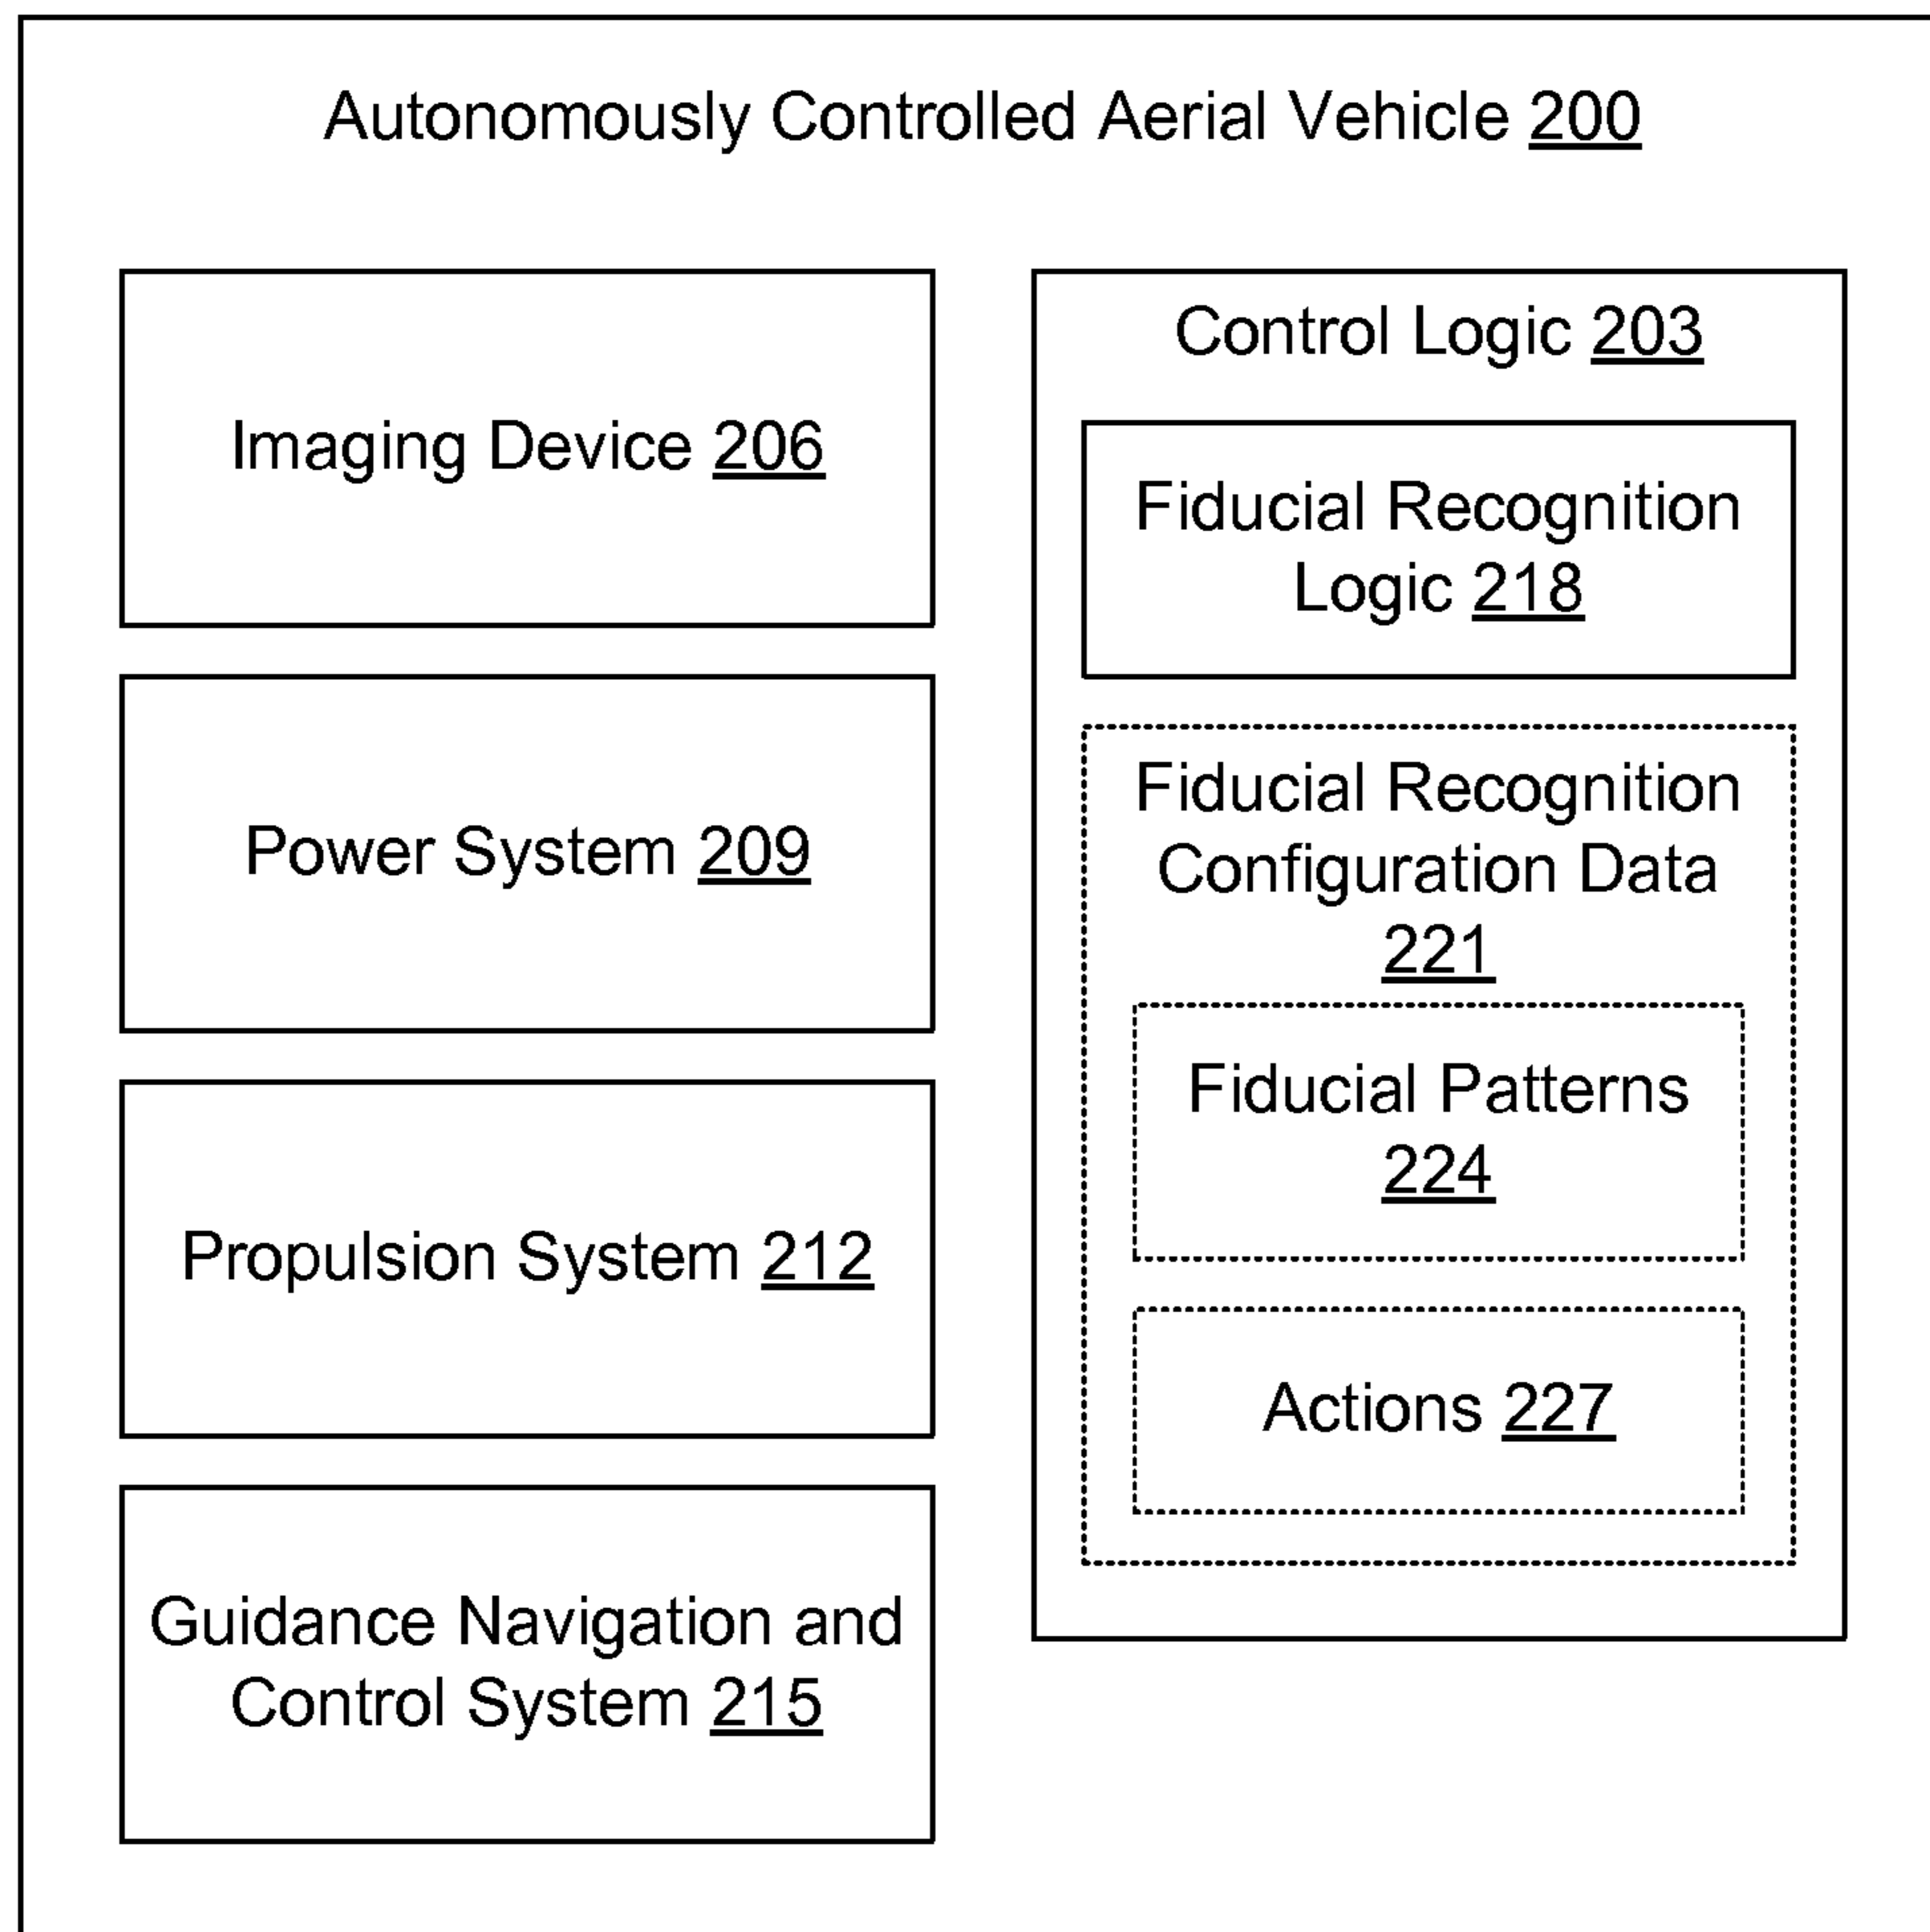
Autonomously Controlled Aerial Vehicle 200

Imaging Device 206

Power System 209

Propulsion System 212

Guidance Navigation and Control System 215

Control Logic 203

Fiducial Recognition Logic 218

Fiducial Recognition Configuration Data 221

Fiducial Patterns 224

Actions 227